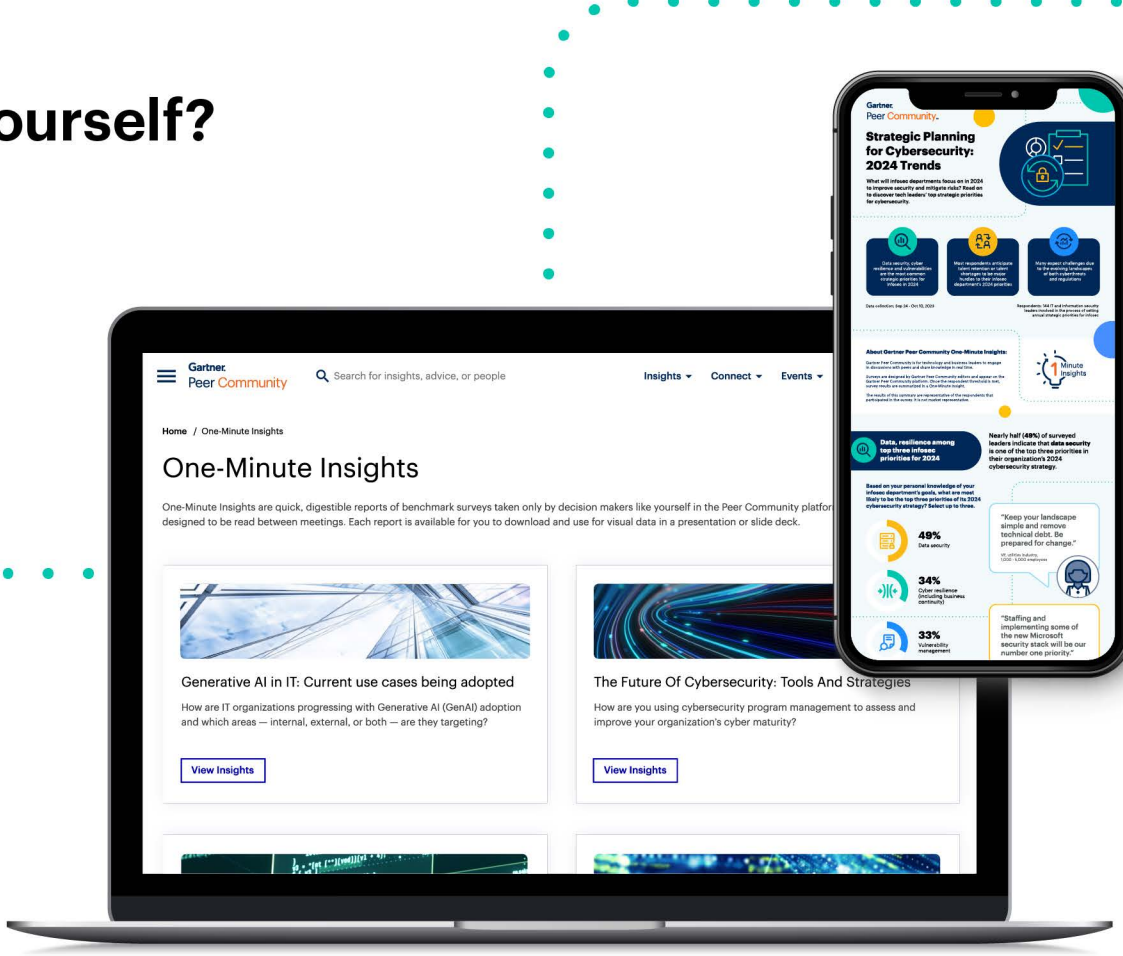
ourself?

Gartner Peer Community

Search for insights, advice, or people

Insights Connect Events

Home / One-Minute Insights

One-Minute Insights

One-Minute Insights are quick, digestible reports of benchmark surveys taken only by decision makers like yourself in the Peer Community platfor designed to be read between meetings. Each report is available for you to download and use for visual data in a presentation or slide deck.

Generative AI in IT: Current use cases being adopted

How are IT organizations progressing with Generative AI (GenAI) adoption and which areas — internal, external, or both — are they targeting?

View Insights

The Future Of Cybersecurity: Tools And Strategies

How are you using cybersecurity program management to assess and improve your organization's cyber maturity?

View Insights

Gartner Peer Community

Strategic Planning for Cybersecurity: 2024 Trends

What will infosec departments focus on in 2024 to improve security and mitigate risks? Read on to discover tech leaders' top strategic priorities for cybersecurity.

Data security, cyber resilience and vulnerabilities are the most common strategic priorities for infosec in 2024

Most respondents anticipate talent retention or talent shortages to be major hurdles to their infosec department's 2024 priorities

Many expect challenges due to the evolving landscapes of both cyberthreats and regulations

Data collection: Sep 24 - Oct 10, 2023

Respondents: 144 IT and information security leaders involved in the process of setting annual strategic priorities for infosec

About Gartner Peer Community One-Minute Insights:

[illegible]

1 Minute Insights

Data, resilience among top three infosec priorities for 2024

Nearly half (49%) of surveyed leaders indicate that data security is one of the top three priorities in their organization's 2024 cybersecurity strategy.

Based on your personal knowledge of your infosec department's goals, what are most likely to be the top three priorities of its 2024 cybersecurity strategy? Select up to three.

49% Data security

34% Cyber resilience (including business continuity)

33% Vulnerability management

"Keep your landscape simple and remove technical debt. Be prepared for change."

VP, utilities industry, 1,000 - 5,000 employees

"Staffing and implementing some of the new Microsoft security stack will be our number one priority."